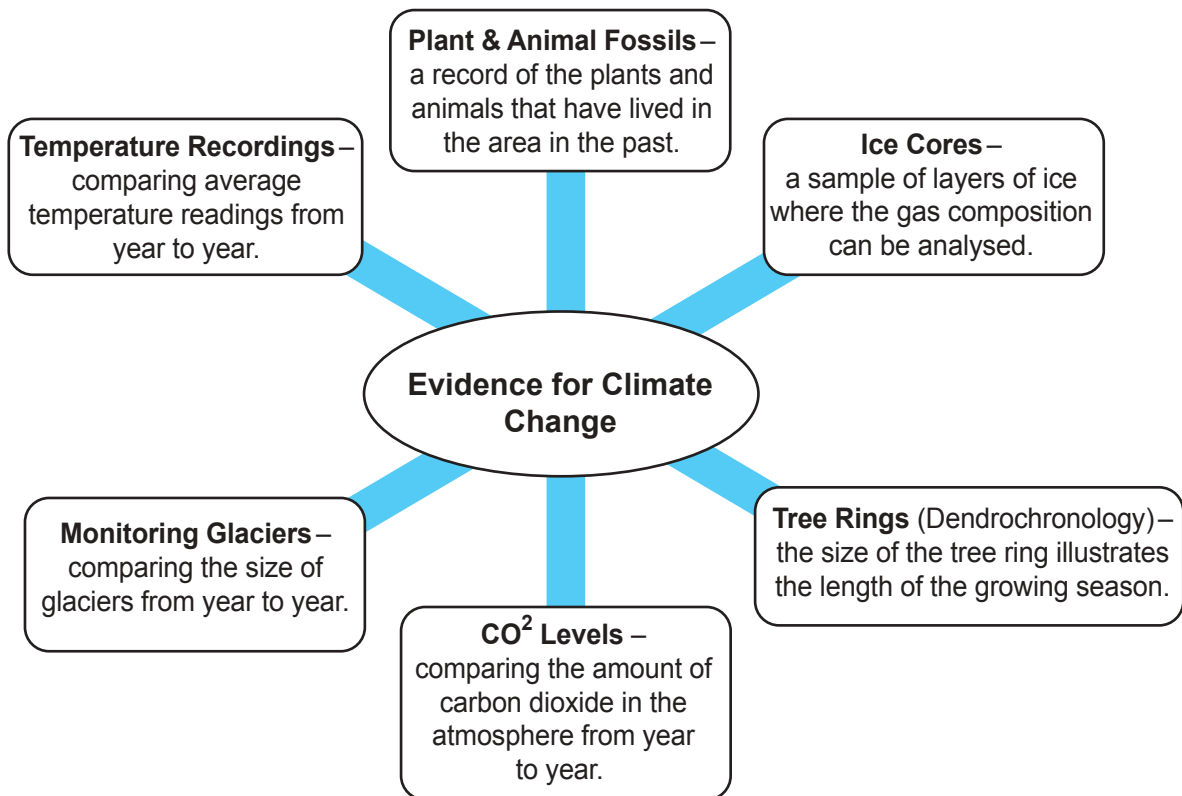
Plant & Animal Fossils – a record of the plants and animals that have lived in the area in the past.

Temperature Recordings – comparing average temperature readings from year to year.

Ice Cores – a sample of layers of ice where the gas composition can be analysed.

Evidence for Climate Change

Monitoring Glaciers – comparing the size of glaciers from year to year.

Tree Rings (Dendrochronology) – the size of the tree ring illustrates the length of the growing season.

$CO^2$ Levels – comparing the amount of carbon dioxide in the atmosphere from year to year.